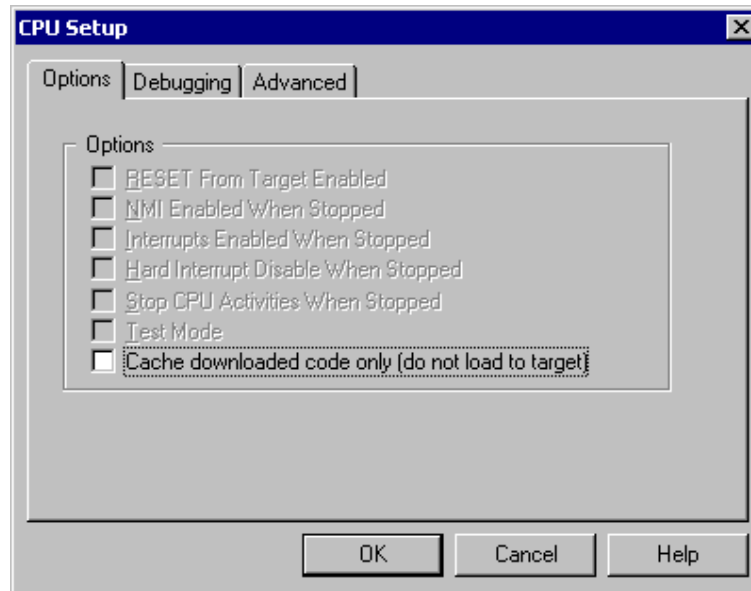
CPU Setup

Options | Debugging | Advanced

Options

RESET From Target Enabled

NMI Enabled When Stopped

Interrupts Enabled When Stopped

Hard Interrupt Disable When Stopped

Stop CPU Activities When Stopped

Test Mode

Cache downloaded code only (do not load to target)

OK | Cancel | Help